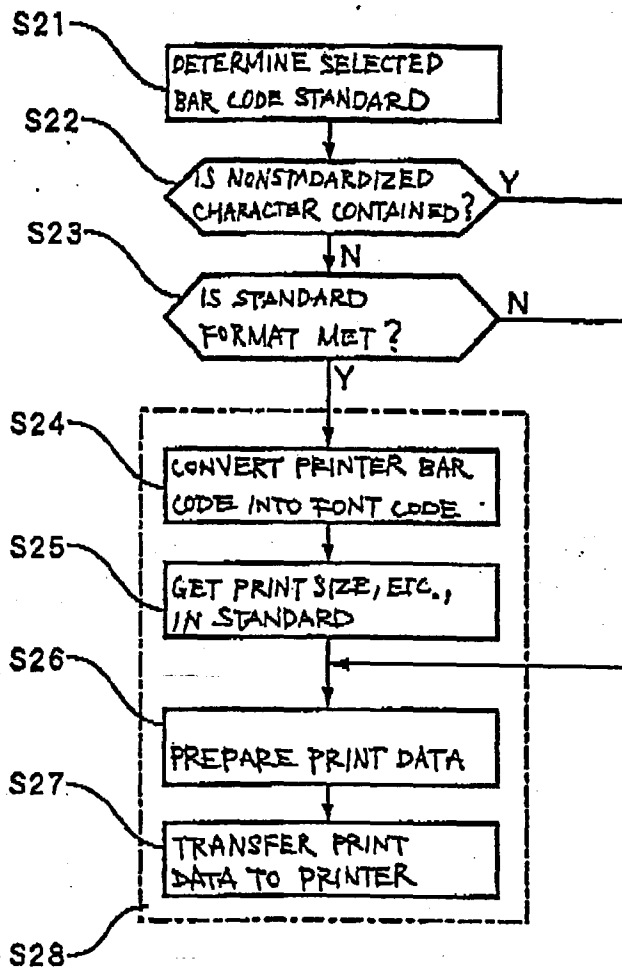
S21
DETERMINE SELECTED BAR CODE STANDARD

S22
IS NONSTNDARDIZED CHARACTER CONTAINED?
Y
N

S23
IS STANDARD FORMAT MET?
N
Y

S24
CONVERT PRINTER BAR CODE INTO FONT CODE

S25
GET PRINT SIZE, ETC., IN STANDARD

S26
PREPARE PRINT DATA

S27
TRANSFER PRINT DATA TO PRINTER

S28